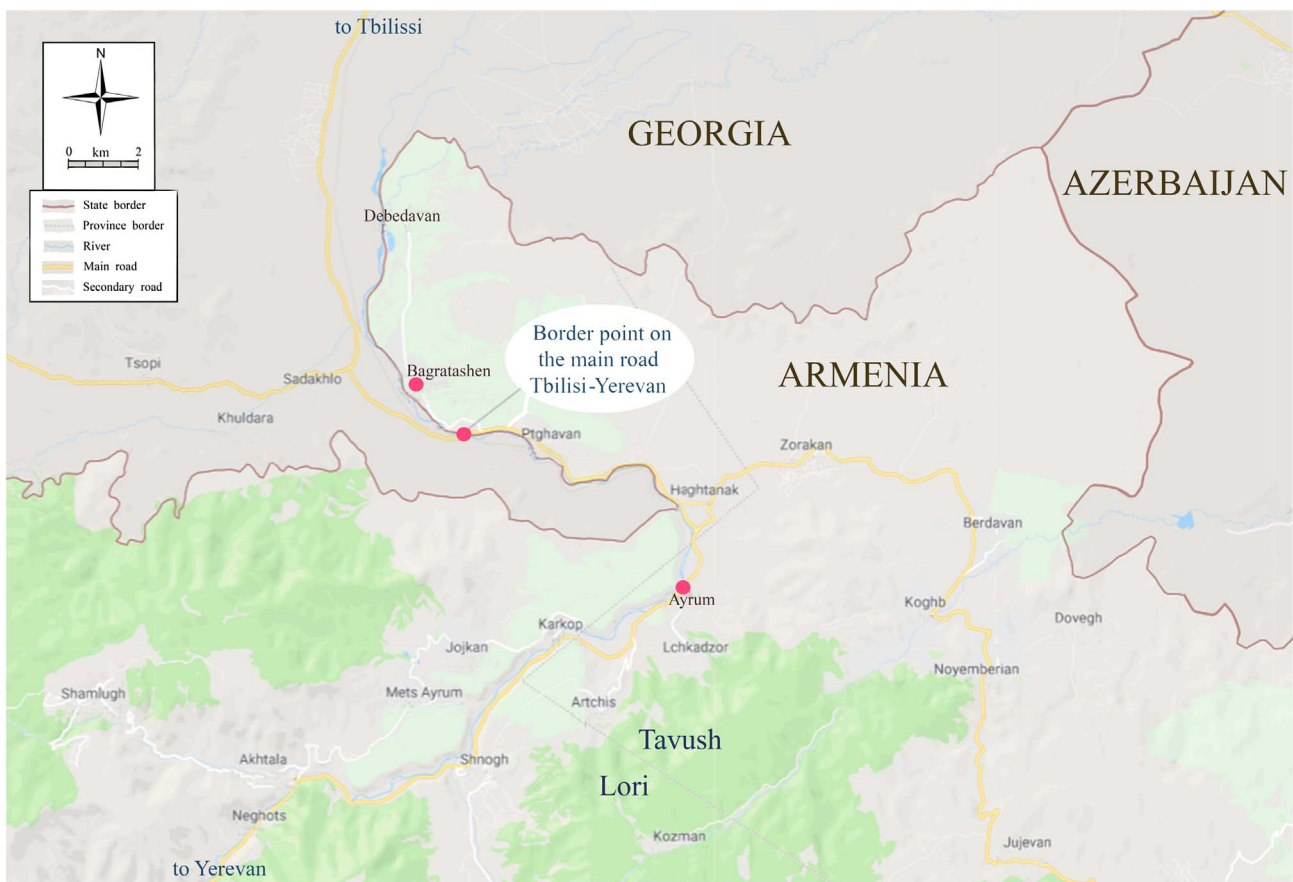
to Tbilissi

N

0 km 2

State border
Province border
River
Main road
Secondary road

GEORGIA

AZERBAIJAN

Debedavan

Border point on the main road Tbilisi-Yerevan

ARMENIA

Tsopi

Sadakhlo

Bagratashen

Khuldara

Ptghavan

Zorakan

Haghtanak

Berdavan

Ayrum

Karkop

Koghb

Dovegh

Jojkan

Lchkadzor

Noyemberian

Shamlugh

Mets Ayrum

Artchis

Tavush

Akhtala

Shnogh

Lori

Neghots

Kozman

Jujevan

to Yerevan